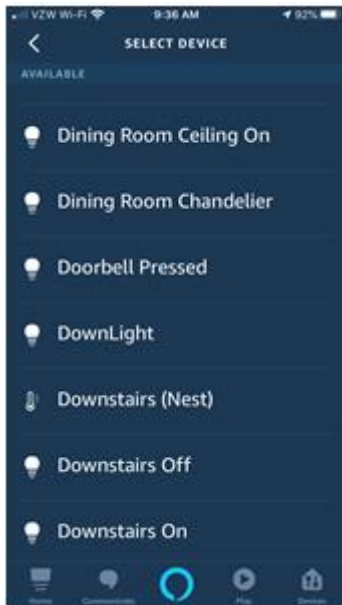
VZW Wi-Fi 9:36 AM 92%

SELECT DEVICE

AVAILABLE

Dining Room Ceiling On

Dining Room Chandelier

Doorbell Pressed

DownLight

Downstairs (Nest)

Downstairs Off

Downstairs On

Home Communicate Play Devices